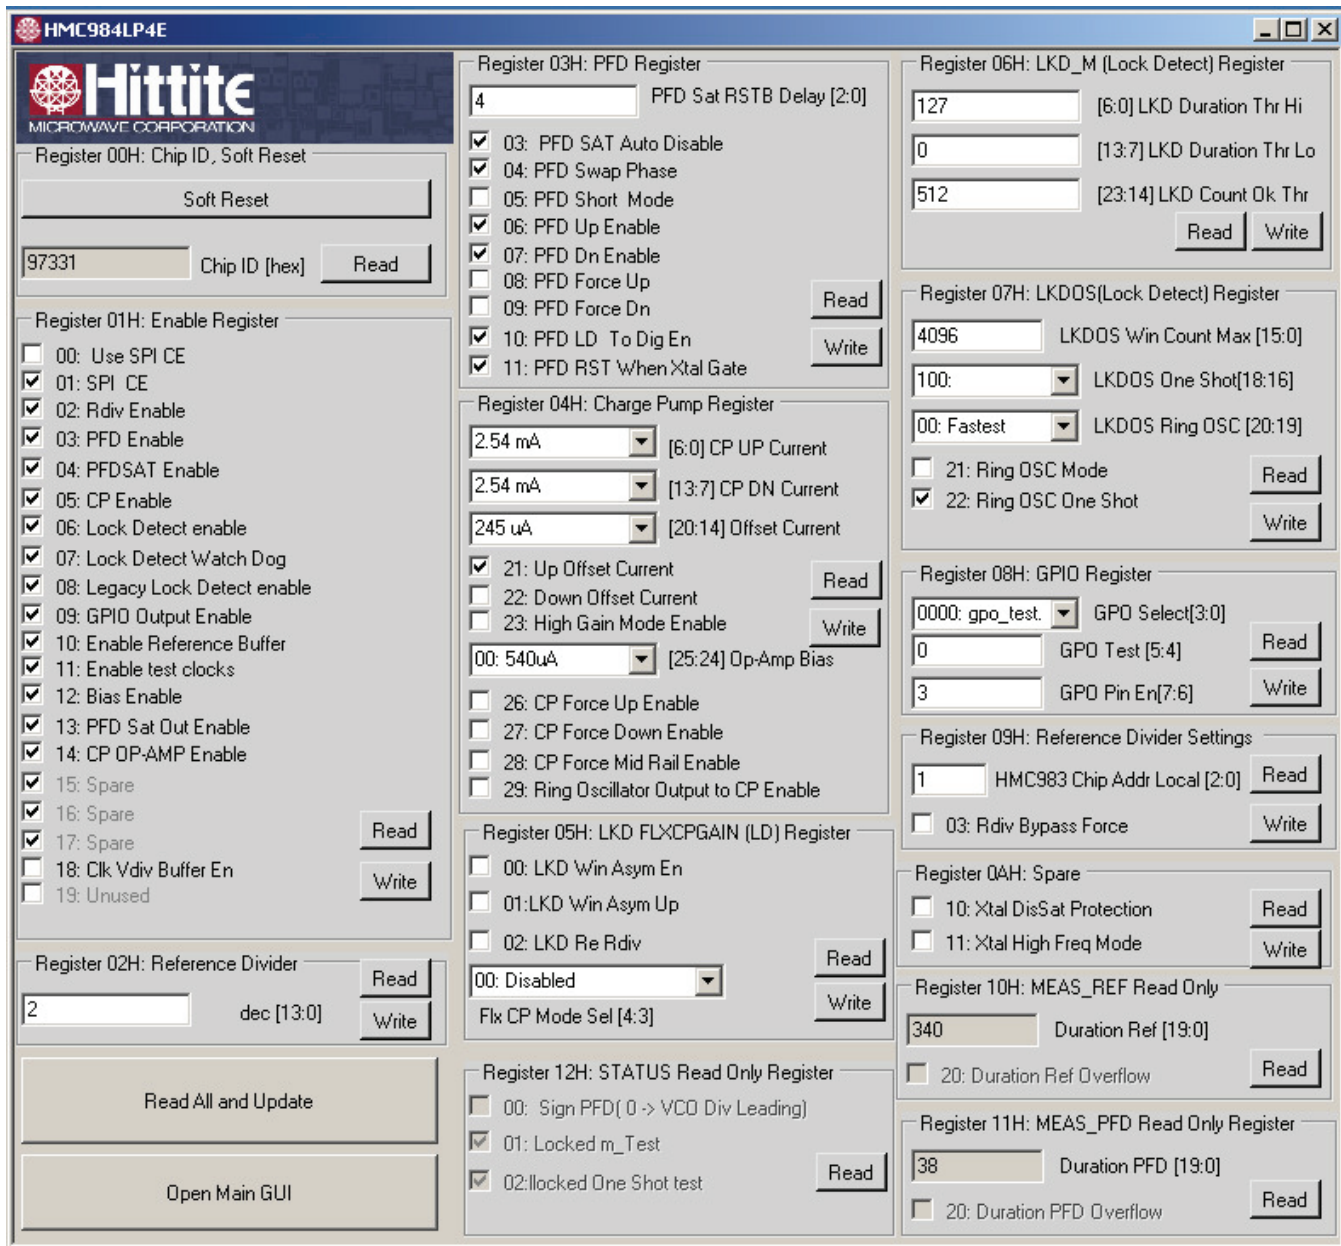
HMC984LP4E

Hittite
MICROWAVE CORPORATION

Register 00H: Chip ID, Soft Reset
Soft Reset
97331 Chip ID [hex] Read

Register 01H: Enable Register
00: Use SPI CE
01: SPI CE
02: Rdiv Enable
03: PFD Enable
04: PFDSAT Enable
05: CP Enable
06: Lock Detect enable
07: Lock Detect Watch Dog
08: Legacy Lock Detect enable
09: GPIO Output Enable
10: Enable Reference Buffer
11: Enable test clocks
12: Bias Enable
13: PFD Sat Out Enable
14: CP OP-AMP Enable
15: Spare
16: Spare
17: Spare
18: Clk Vdiv Buffer En
19: Unused
Read
Write

Register 02H: Reference Divider
Read
2 dec [13:0]
Write

Read All and Update

Open Main GUI

Register 03H: PFD Register
4 PFD Sat RSTB Delay [2:0]
03: PFD SAT Auto Disable
04: PFD Swap Phase
05: PFD Short Mode
06: PFD Up Enable
07: PFD Dn Enable
08: PFD Force Up
09: PFD Force Dn
10: PFD LD To Dig En
11: PFD RST When Xtal Gate
Read
Write

Register 04H: Charge Pump Register
2.54 mA [6:0] CP UP Current
2.54 mA [13:7] CP DN Current
245 uA [20:14] Offset Current
21: Up Offset Current
22: Down Offset Current
23: High Gain Mode Enable
Read
Write
00: 540uA [25:24] Op-Amp Bias
26: CP Force Up Enable
27: CP Force Down Enable
28: CP Force Mid Rail Enable
29: Ring Oscillator Output to CP Enable

Register 05H: LKD FLXCPGAIN (LD) Register
00: LKD Win Asym En
01:LKD Win Asym Up
02: LKD Re Rdiv
00: Disabled
Flx CP Mode Sel [4:3]
Read
Write

Register 12H: STATUS Read Only Register
00: Sign PFD( 0 -> VCO Div Leading)
01: Locked m_Test
02:llocked One Shot test
Read

Register 06H: LKD_M (Lock Detect) Register
127 [6:0] LKD Duration Thr Hi
0 [13:7] LKD Duration Thr Lo
512 [23:14] LKD Count Ok Thr
Read Write

Register 07H: LKDOS(Lock Detect) Register
4096 LKDOS Win Count Max [15:0]
100: LKDOS One Shot[18:16]
00: Fastest LKDOS Ring OSC [20:19]
21: Ring OSC Mode
22: Ring OSC One Shot
Read
Write

Register 08H: GPIO Register
0000: gpo_test. GPO Select[3:0]
0 GPO Test [5:4]
3 GPO Pin En[7:6]
Read
Write

Register 09H: Reference Divider Settings
1 HMC983 Chip Addr Local [2:0] Read
03: Rdiv Bypass Force Write

Register 0AH: Spare
10: Xtal DisSat Protection Read
11: Xtal High Freq Mode Write

Register 10H: MEAS_REF Read Only
340 Duration Ref [19:0]
20: Duration Ref Overflow Read

Register 11H: MEAS_PFD Read Only Register
38 Duration PFD [19:0]
20: Duration PFD Overflow Read